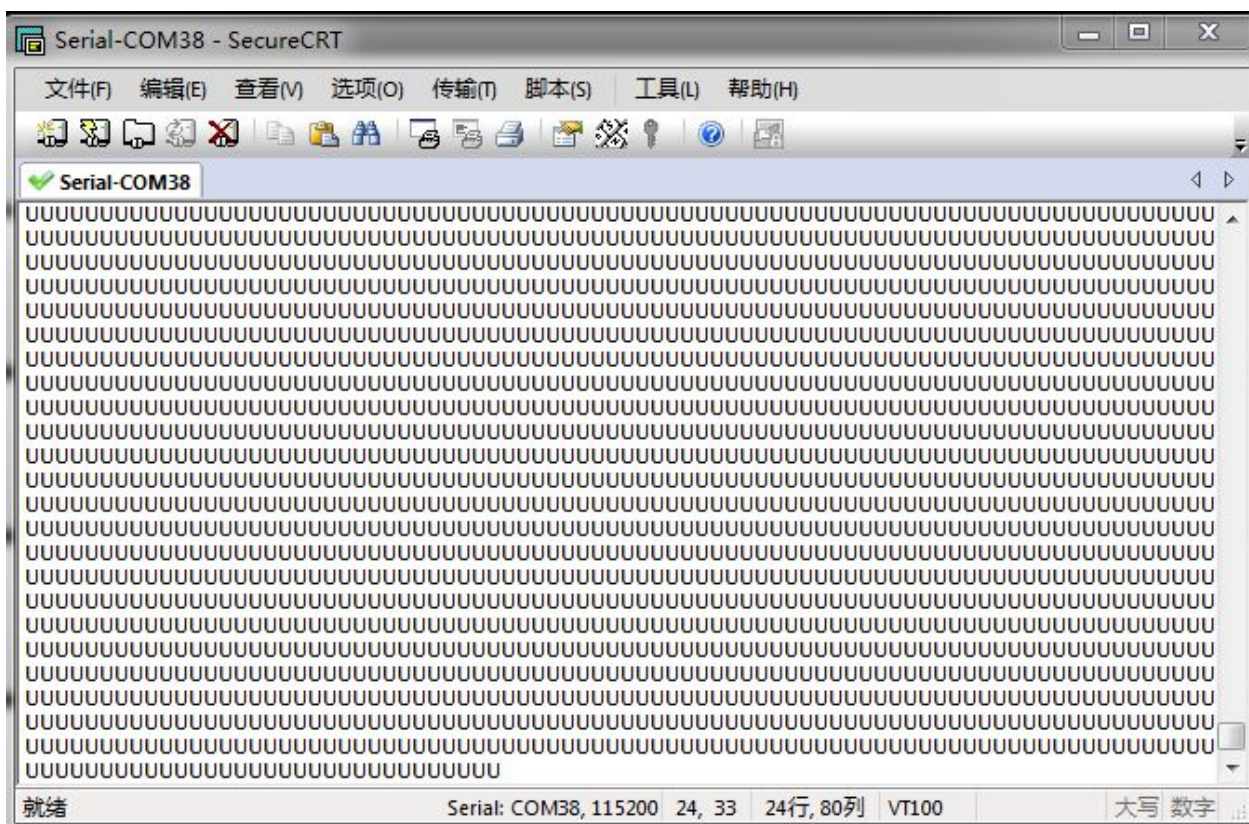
Serial-COM38 - SecureCRT

文件(F) 编辑(E) 查看(V) 选项(O) 传输(T) 脚本(S) 工具(L) 帮助(H)

Serial-COM38

UUUUUUUUUUUUUUUUUUUUUUUUUUUUUUUUUUUUUUUUUUUUUUUUUUUUUUUUUUUUUUUUUUUUUUUUUUUUUUUU
UUUUUUUUUUUUUUUUUUUUUUUUUUUUUUUUUUUUUUUUUUUUUUUUUUUUUUUUUUUUUUUUUUUUUUUUUUUUUUUU
UUUUUUUUUUUUUUUUUUUUUUUUUUUUUUUUUUUUUUUUUUUUUUUUUUUUUUUUUUUUUUUUUUUUUUUUUUUUUUUU
UUUUUUUUUUUUUUUUUUUUUUUUUUUUUUUUUUUUUUUUUUUUUUUUUUUUUUUUUUUUUUUUUUUUUUUUUUUUUUUU
UUUUUUUUUUUUUUUUUUUUUUUUUUUUUUUUUUUUUUUUUUUUUUUUUUUUUUUUUUUUUUUUUUUUUUUUUUUUUUUU
UUUUUUUUUUUUUUUUUUUUUUUUUUUUUUUUUUUUUUUUUUUUUUUUUUUUUUUUUUUUUUUUUUUUUUUUUUUUUUUU
UUUUUUUUUUUUUUUUUUUUUUUUUUUUUUUUUUUUUUUUUUUUUUUUUUUUUUUUUUUUUUUUUUUUUUUUUUUUUUUU
UUUUUUUUUUUUUUUUUUUUUUUUUUUUUUUUUUUUUUUUUUUUUUUUUUUUUUUUUUUUUUUUUUUUUUUUUUUUUUUU
UUUUUUUUUUUUUUUUUUUUUUUUUUUUUUUUUUUUUUUUUUUUUUUUUUUUUUUUUUUUUUUUUUUUUUUUUUUUUUUU
UUUUUUUUUUUUUUUUUUUUUUUUUUUUUUUUUUUUUUUUUUUUUUUUUUUUUUUUUUUUUUUUUUUUUUUUUUUUUUUU
UUUUUUUUUUUUUUUUUUUUUUUUUUUUUUUUUUUUUUUUUUUUUUUUUUUUUUUUUUUUUUUUUUUUUUUUUUUUUUUU
UUUUUUUUUUUUUUUUUUUUUUUUUUUUUUUUUUUUUUUUUUUUUUUUUUUUUUUUUUUUUUUUUUUUUUUUUUUUUUUU
UUUUUUUUUUUUUUUUUUUUUUUUUUUUUUUUUUUUUUUUUUUUUUUUUUUUUUUUUUUUUUUUUUUUUUUUUUUUUUUU
UUUUUUUUUUUUUUUUUUUUUUUUUUUUUUUUUUUUUUUUUUUUUUUUUUUUUUUUUUUUUUUUUUUUUUUUUUUUUUUU
UUUUUUUUUUUUUUUUUUUUUUUUUUUUUUUUUUUUUUUUUUUUUUUUUUUUUUUUUUUUUUUUUUUUUUUUUUUUUUUU
UUUUUUUUUUUUUUUUUUUUUUUUUUUUUUUUUUUUUUUUUUUUUUUUUUUUUUUUUUUUUUUUUUUUUUUUUUUUUUUU
UUUUUUUUUUUUUUUUUUUUUUUUUUUUUUUUUUUUUUUUUUUUUUUUUUUUUUUUUUUUUUUUUUUUUUUUUUUUUUUU
UUUUUUUUUUUUUUUUUUUUUUUUUUUUUUUUUUUUUUUUUUUUUUUUUUUUUUUUUUUUUUUUUUUUUUUUUUUUUUUU
UUUUUUUUUUUUUUUUUUUUUUUUUUUUUUUUUUUUUUUUUUUUUUUUUUUUUUUUUUUUUUUUUUUUUUUUUUUUUUUU
UUUUUUUUUUUUUUUUUUUUUUUUUUUUUUUUUUUUUUUUUUUUUUUUUUUUUUUUUUUUUUUUUUUUUUUUUUUUUUUU
UUUUUUUUUUUUUUUUUUUUUUUUUUUUUUUUUUUUUUUUUUUUUUUUUUUUUUUUUUUUUUUUUUUUUUUUUUUUUUUU
UUUUUUUUUUUUUUUUUUUUUUUUUUUUUUUUUUUUUUUUUUUUUUUUUUUUUUUUUUUUUUUUUUUUUUUUUUUUUUUU
UUUUUUUUUUUUUUUUUUUUUUUUUUUUUUUUUUUUUUUUUUUUUUUUUUUUUUUUUUUUUUUUUUUUUUUUUUUUUUUU
UUUUUUUUUUUUUUUUUUUUUUUUUUUUUUUU

就绪 Serial: COM38, 115200 24, 33 24行, 80列 VT100 大写 数字